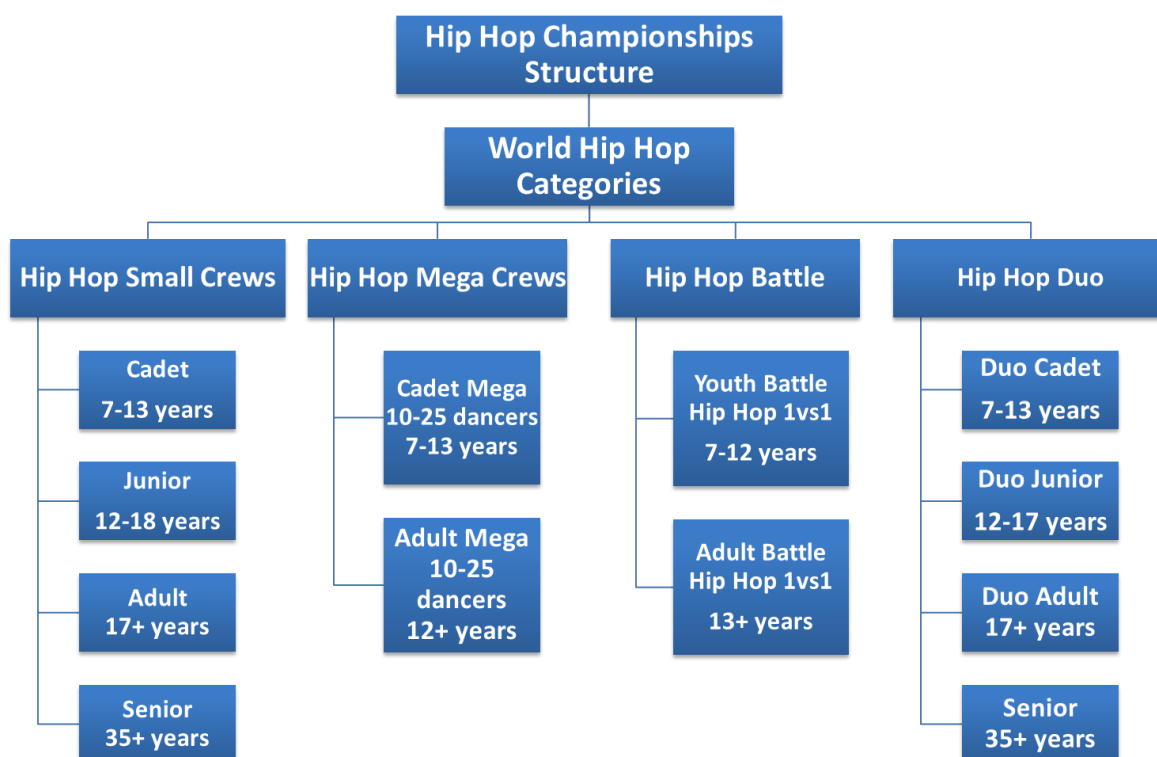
Hip Hop Championships Structure

World Hip Hop Categories

Hip Hop Small Crews

Cadet
7-13 years

Junior
12-18 years

Adult
17+ years

Senior
35+ years

Hip Hop Mega Crews

Cadet Mega
10-25 dancers
7-13 years

Adult Mega
10-25 dancers
12+ years

Hip Hop Battle

Youth Battle
Hip Hop 1vs1
7-12 years

Adult Battle
Hip Hop 1vs1
13+ years

Hip Hop Duo

Duo Cadet
7-13 years

Duo Junior
12-17 years

Duo Adult
17+ years

Senior
35+ years